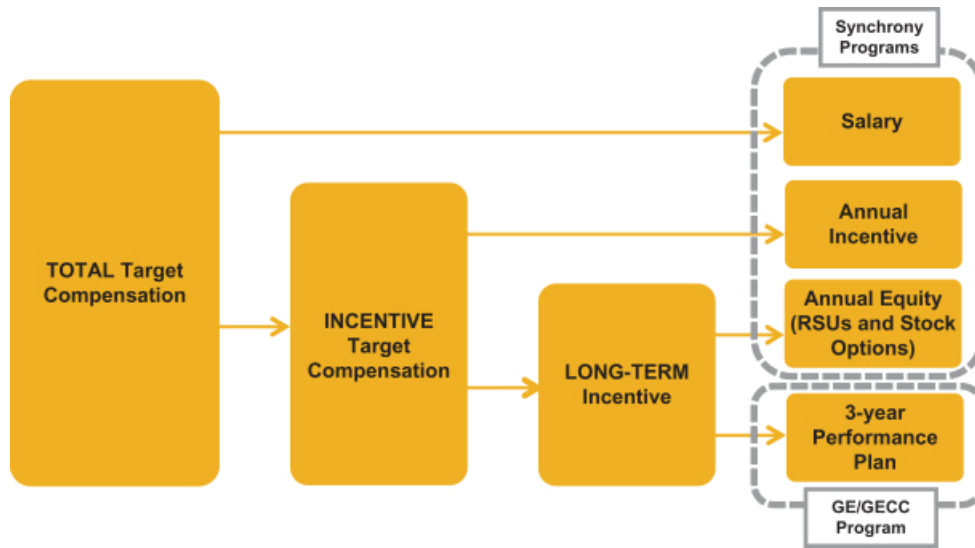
Synchrony Programs

TOTAL Target Compensation

INCENTIVE Target Compensation

LONG-TERM Incentive

Salary

Annual Incentive

Annual Equity (RSUs and Stock Options)

3-year Performance Plan

GE/GECC Program